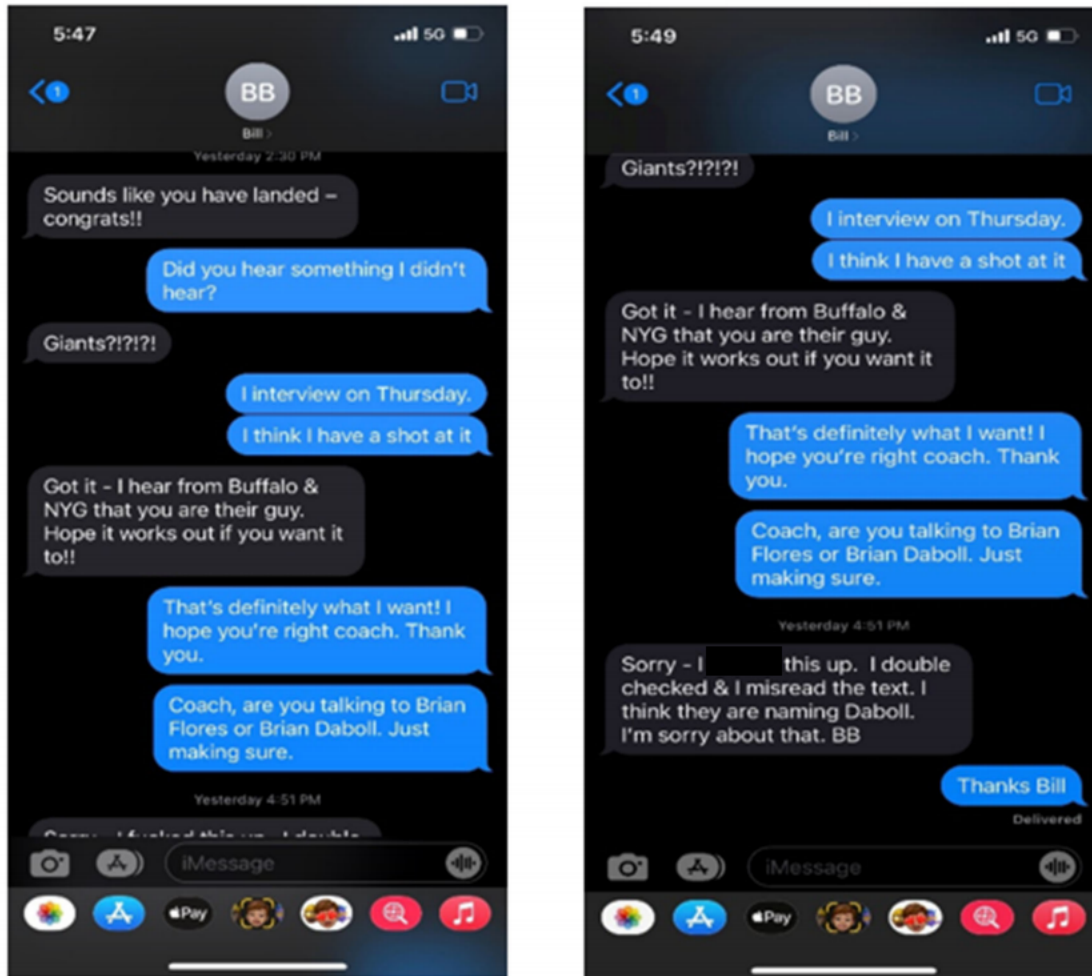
5:47
5G
1
BB
Bill >
Yesterday 2:30 PM
Sounds like you have landed – congrats!!
Did you hear something I didn't hear?
Giants?!?!?!
I interview on Thursday.
I think I have a shot at it
Got it - I hear from Buffalo & NYG that you are their guy. Hope it works out if you want it to!!
That's definitely what I want! I hope you're right coach. Thank you.
Coach, are you talking to Brian Flores or Brian Daboll. Just making sure.
Yesterday 4:51 PM
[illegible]
iMessage
Pay

5:49
5G
1
BB
Bill >
Giants?!?!?!
I interview on Thursday.
I think I have a shot at it
Got it - I hear from Buffalo & NYG that you are their guy. Hope it works out if you want it to!!
That's definitely what I want! I hope you're right coach. Thank you.
Coach, are you talking to Brian Flores or Brian Daboll. Just making sure.
Yesterday 4:51 PM
Sorry - I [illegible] this up. I double checked & I misread the text. I think they are naming Daboll. I'm sorry about that. BB
Thanks Bill
Delivered
iMessage
Pay